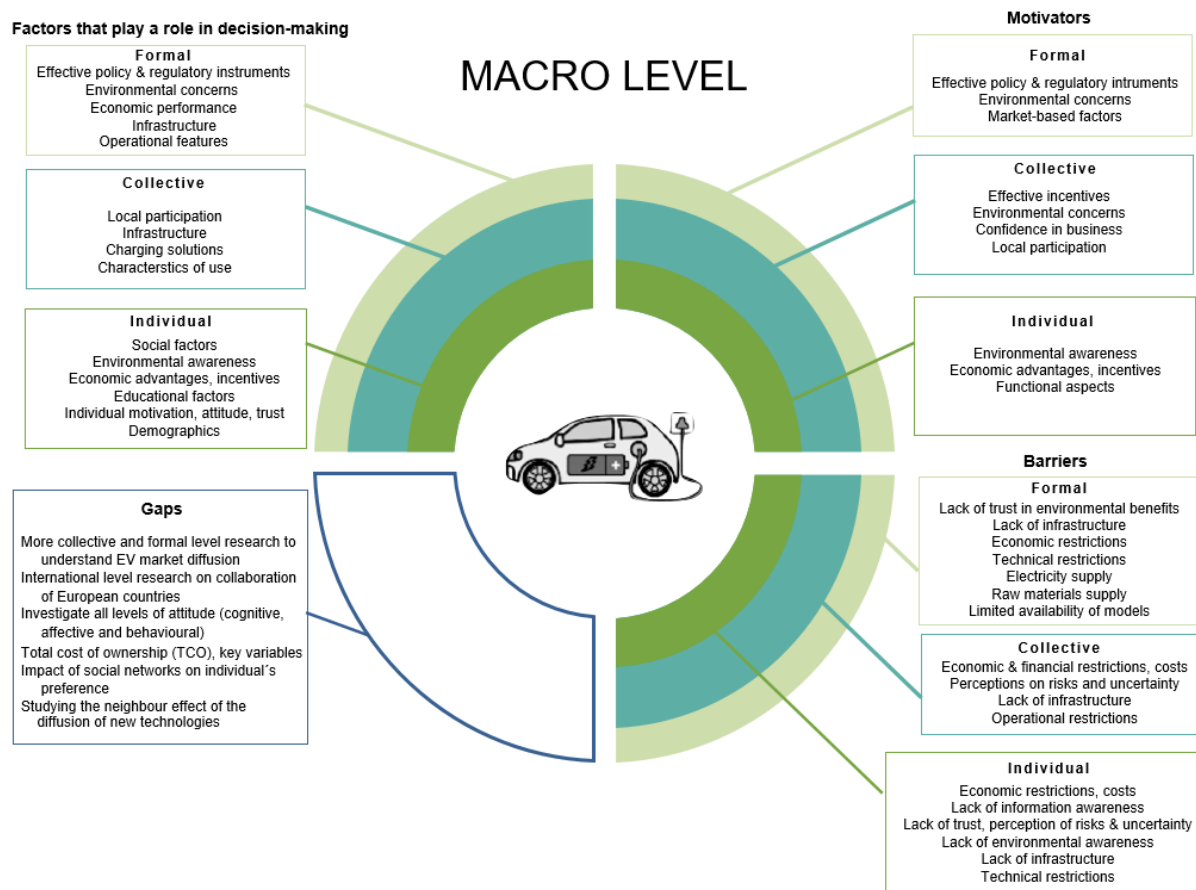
Factors that play a role in decision-making

Formal
Effective policy & regulatory instruments
Environmental concerns
Economic performance
Infrastructure
Operational features

Collective
Local participation
Infrastructure
Charging solutions
Characterstics of use

Individual
Social factors
Environmental awareness
Economic advantages, incentives
Educational factors
Individual motivation, attitude, trust
Demographics

MACRO LEVEL

Motivators

Formal
Effective policy & regulatory intruments
Environmental concerns
Market-based factors

Collective
Effective incentives
Environmental concerns
Confidence in business
Local participation

Individual
Environmental awareness
Economic advantages, incentives
Functional aspects

Gaps
More collective and formal level research to understand EV market diffusion
International level research on collaboration of European countries
Investigate all levels of attitude (cognitive, affective and behavioural)
Total cost of ownership (TCO), key variables
Impact of social networks on individual´s preference
Studying the neighbour effect of the diffusion of new technologies

Barriers

Formal
Lack of trust in environmental benefits
Lack of infrastructure
Economic restrictions
Technical restrictions
Electricity supply
Raw materials supply
Limited availability of models

Collective
Economic & financial restrictions, costs
Perceptions on risks and uncertainty
Lack of infrastructure
Operational restrictions

Individual
Economic restrictions, costs
Lack of information awareness
Lack of trust, perception of risks & uncertainty
Lack of environmental awareness
Lack of infrastructure
Technical restrictions